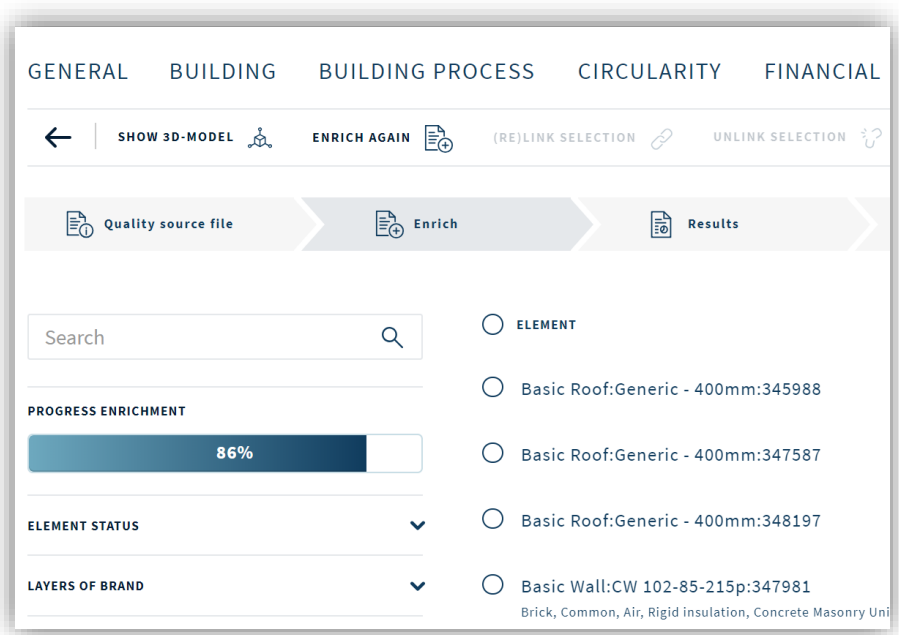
GENERAL BUILDING BUILDING PROCESS CIRCULARITY FINANCIAL

SHOW 3D-MODEL ENRICH AGAIN (RE)LINK SELECTION UNLINK SELECTION

Quality source file Enrich Results

Search

PROGRESS ENRICHMENT

86%

ELEMENT STATUS

LAYERS OF BRAND

ELEMENT

Basic Roof:Generic - 400mm:345988

Basic Roof:Generic - 400mm:347587

Basic Roof:Generic - 400mm:348197

Basic Wall:CW 102-85-215p:347981
Brick, Common, Air, Rigid insulation, Concrete Masonry Uni